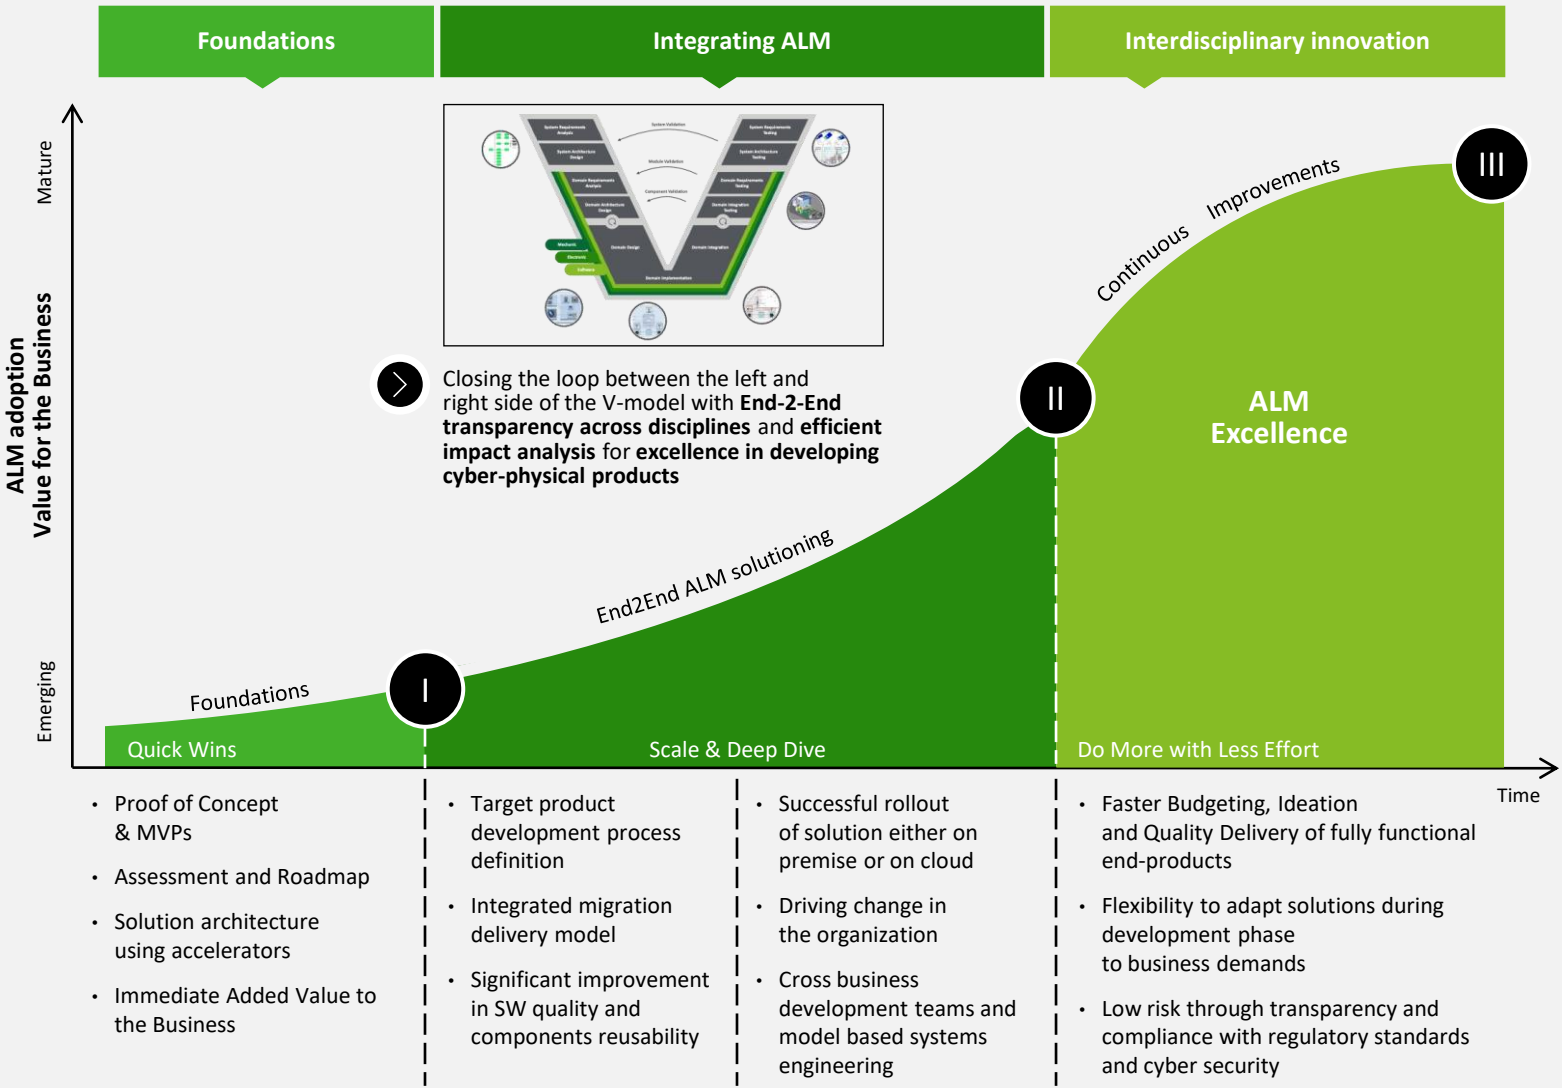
Foundations

Integrating ALM

Interdisciplinary innovation

Mature

ALM adoption
Value for the Business

Emerging

Closing the loop between the left and right side of the V-model with **End-2-End transparency across disciplines** and **efficient impact analysis** for **excellence in developing cyber-physical products**

Continuous Improvements

III

II

ALM Excellence

End2End ALM solutioning

Foundations

I

Quick Wins

Scale & Deep Dive

Do More with Less Effort

Time

• Proof of Concept & MVPs
• Assessment and Roadmap
• Solution architecture using accelerators
• Immediate Added Value to the Business

• Target product development process definition
• Integrated migration delivery model
• Significant improvement in SW quality and components reusability

• Successful rollout of solution either on premise or on cloud
• Driving change in the organization
• Cross business development teams and model based systems engineering

• Faster Budgeting, Ideation and Quality Delivery of fully functional end-products
• Flexibility to adapt solutions during development phase to business demands
• Low risk through transparency and compliance with regulatory standards and cyber security